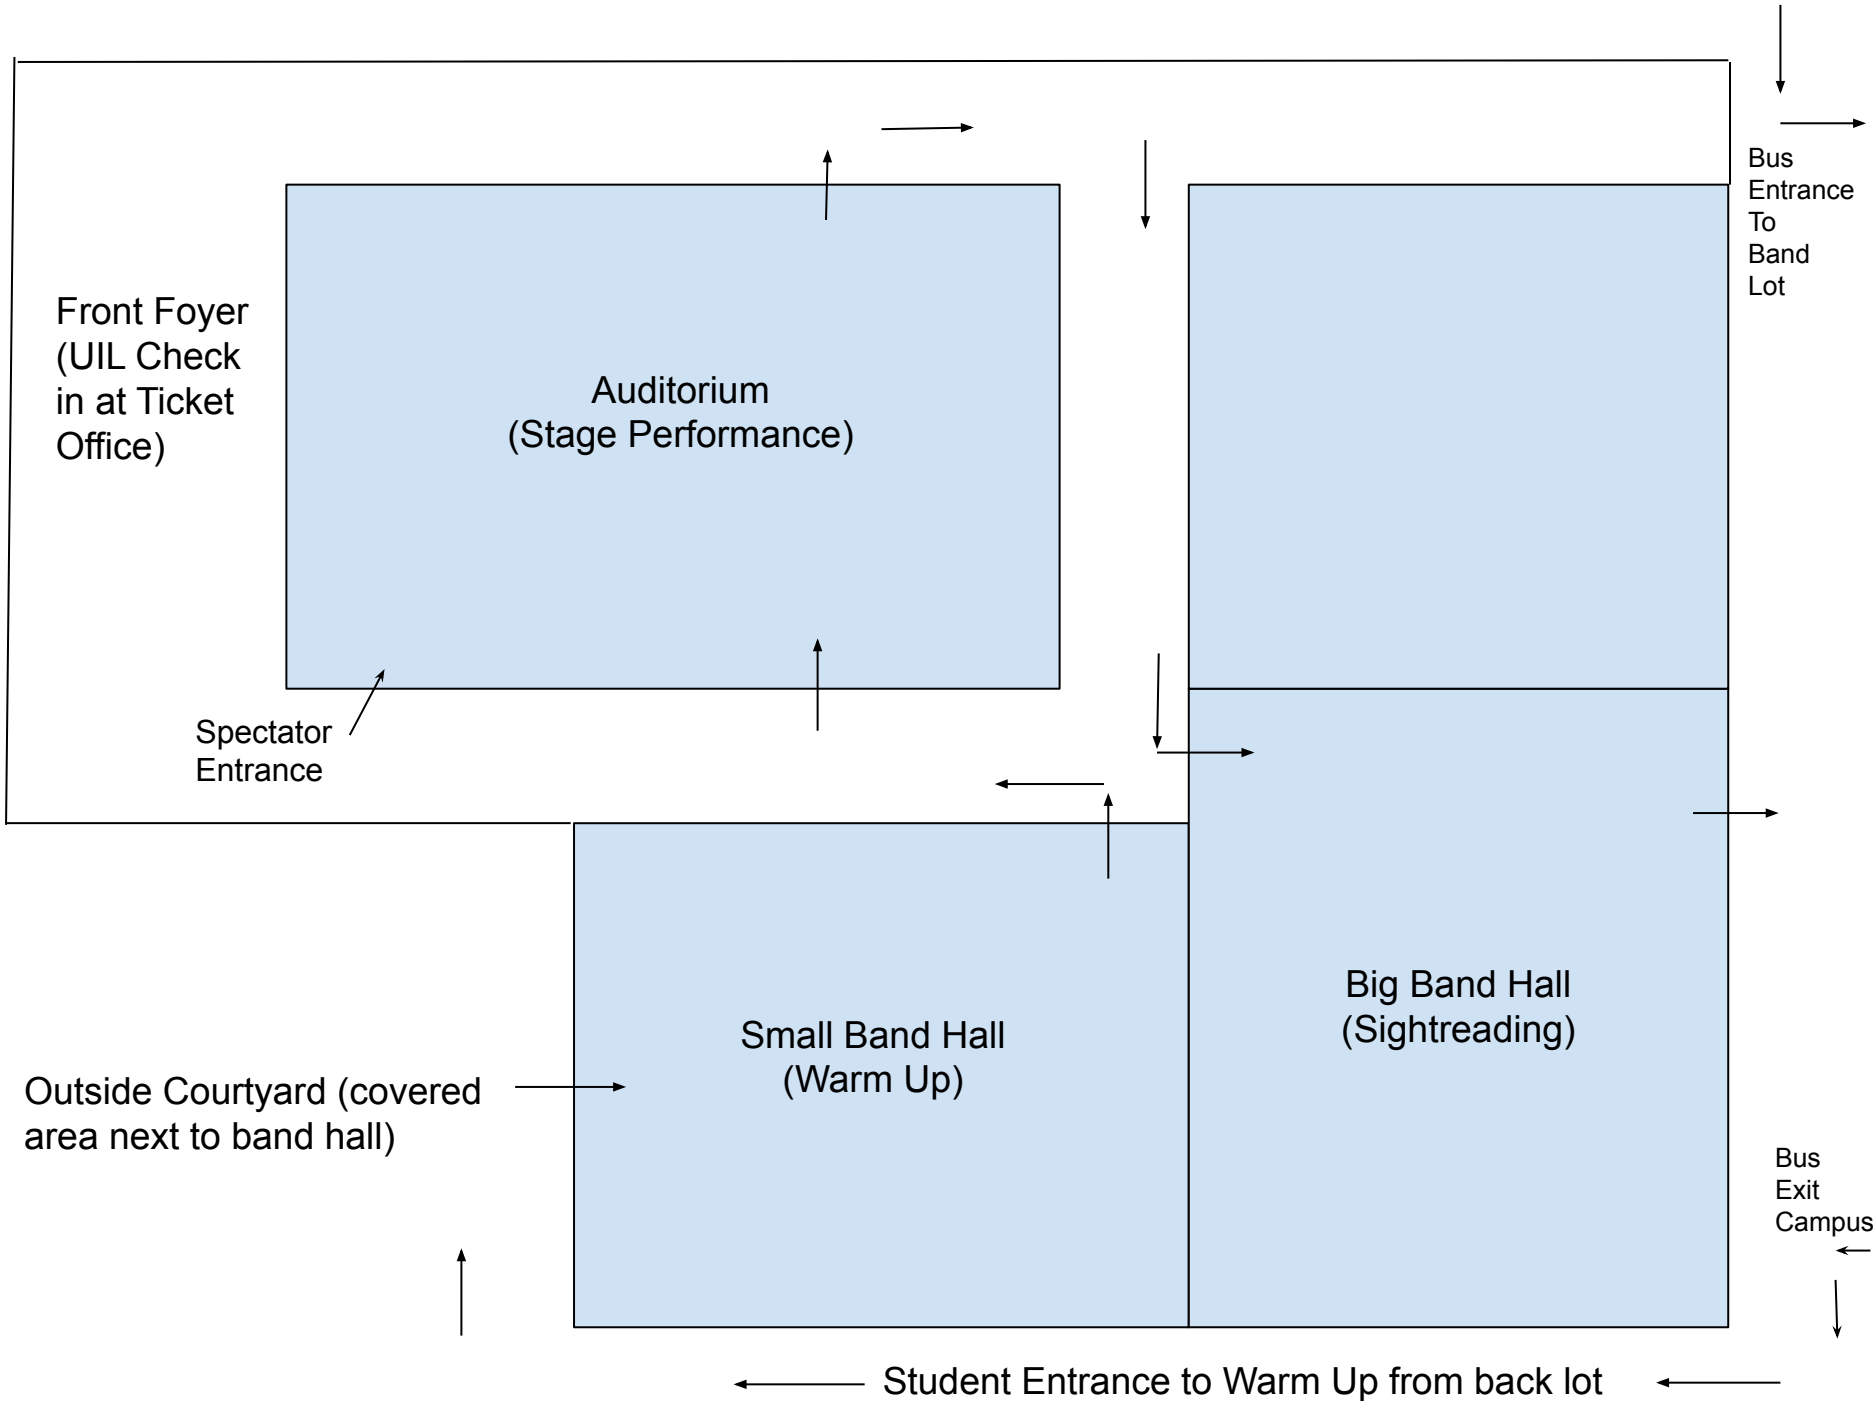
Bus Entrance To Band Lot

Front Foyer (UIL Check in at Ticket Office)

Auditorium (Stage Performance)

Spectator Entrance

Big Band Hall (Sightreading)

Small Band Hall (Warm Up)

Outside Courtyard (covered area next to band hall)

Bus Exit Campus

Student Entrance to Warm Up from back lot